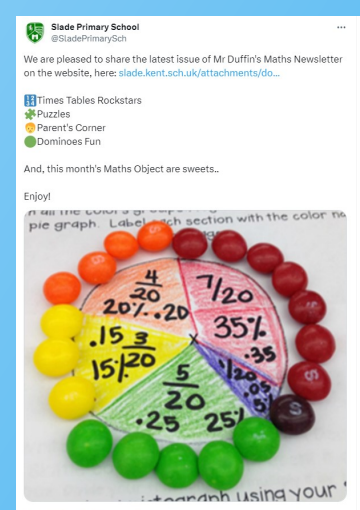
Slade Primary School
@SladePrimarySch

We are pleased to share the latest issue of Mr Duffin's Maths Newsletter on the website, here: slade.kent.sch.uk/attachments/do...

🔢Times Tables Rockstars
🧩Puzzles
😊Parent's Corner
🟢Dominoes Fun

And, this month's Maths Object are sweets..

Enjoy!

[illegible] all the colors gr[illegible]
pie graph. Label each section with the color n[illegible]

$\frac{4}{20}$
20% .20
$\frac{7}{20}$
35%
.35
.15 $\frac{3}{20}$
15%
$\frac{5}{20}$
.25 25%
$\frac{1}{20}$
.05
5%

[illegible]ictograph using your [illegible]